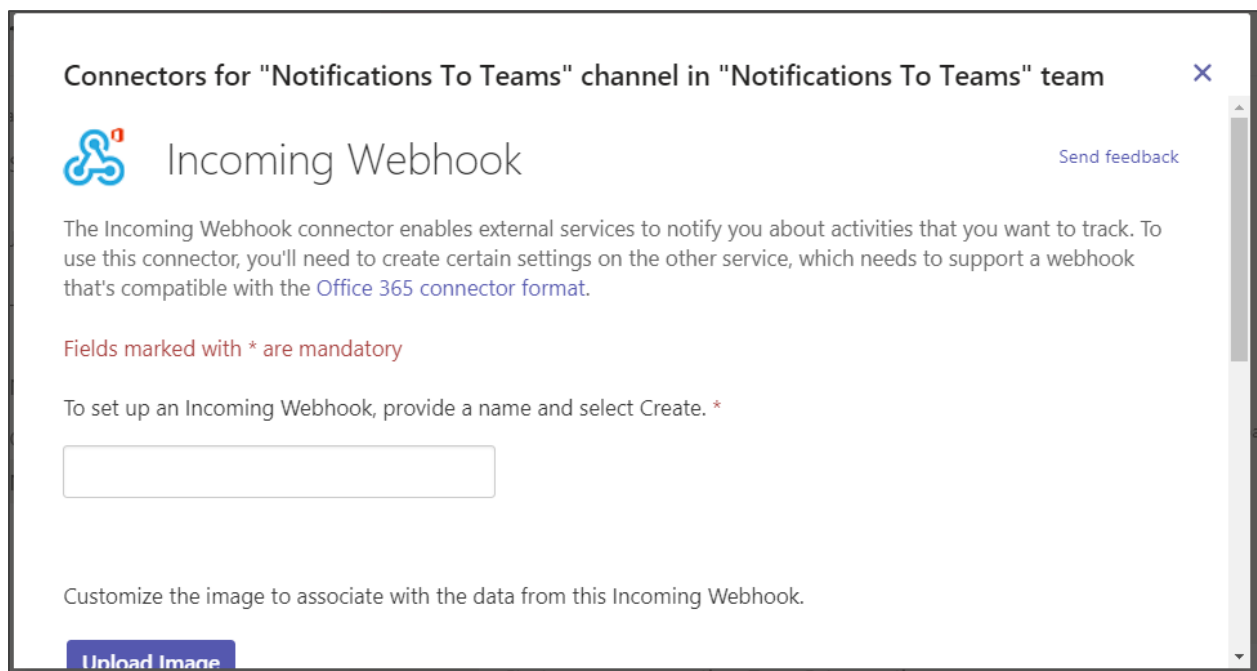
Connectors for "Notifications To Teams" channel in "Notifications To Teams" team

Incoming Webhook

Send feedback

The Incoming Webhook connector enables external services to notify you about activities that you want to track. To use this connector, you'll need to create certain settings on the other service, which needs to support a webhook that's compatible with the Office 365 connector format.

Fields marked with * are mandatory

To set up an Incoming Webhook, provide a name and select Create. *

Customize the image to associate with the data from this Incoming Webhook.

Upload Image